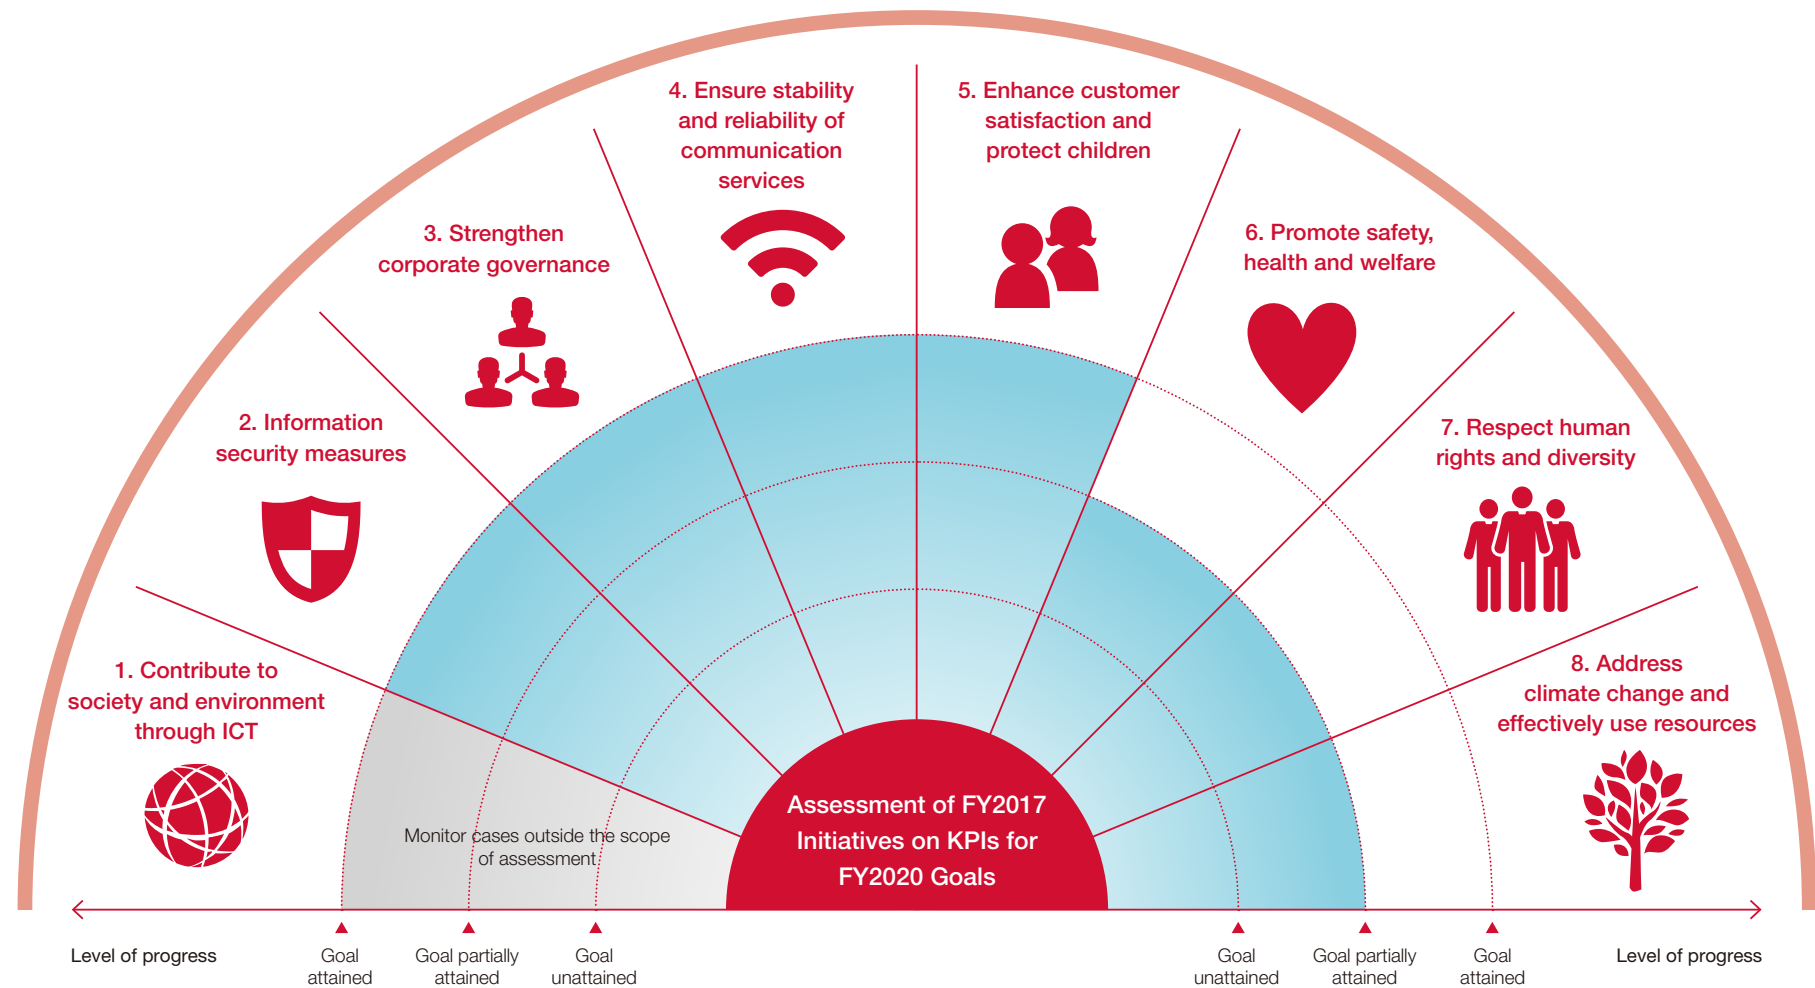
4. Ensure stability and reliability of communication services

5. Enhance customer satisfaction and protect children

3. Strengthen corporate governance

6. Promote safety, health and welfare

2. Information security measures

7. Respect human rights and diversity

1. Contribute to society and environment through ICT

8. Address climate change and effectively use resources

Monitor cases outside the scope of assessment

Assessment of FY2017 Initiatives on KPIs for FY2020 Goals

Level of progress

Goal attained

Goal partially attained

Goal unattained

Goal unattained

Goal partially attained

Goal attained

Level of progress